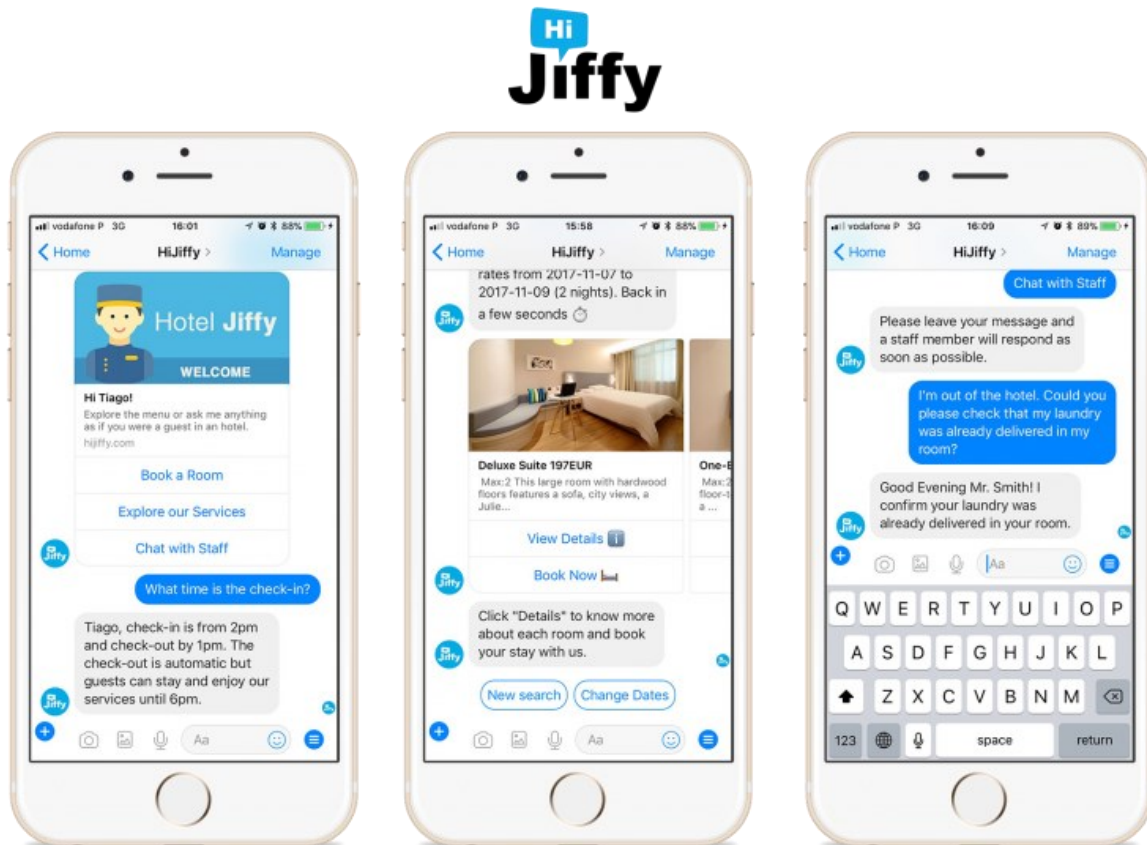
Hi
Jiffy

vodafone P 3G 16:01 88%
Home HiJiffy > Manage
Hotel Jiffy
WELCOME
Hi Tiago!
Explore the menu or ask me anything as if you were a guest in an hotel.
hijiffy.com
Book a Room
Explore our Services
Chat with Staff
What time is the check-in?
Tiago, check-in is from 2pm and check-out by 1pm. The check-out is automatic but guests can stay and enjoy our services until 6pm.
Aa

vodafone P 3G 15:58 88%
Home HiJiffy > Manage
rates from 2017-11-07 to 2017-11-09 (2 nights). Back in a few seconds
Deluxe Suite 197EUR
Max:2 This large room with hardwood floors features a sofa, city views, a Julie...
One-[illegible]
Max:2 floor-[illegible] a ...
View Details
Book Now
Click "Details" to know more about each room and book your stay with us.
New search
Change Dates
Aa

vodafone P 3G 16:09 89%
Home HiJiffy > Manage
Chat with Staff
Please leave your message and a staff member will respond as soon as possible.
I'm out of the hotel. Could you please check that my laundry was already delivered in my room?
Good Evening Mr. Smith! I confirm your laundry was already delivered in your room.
Aa
Q W E R T Y U I O P
A S D F G H J K L
Z X C V B N M
123 space return